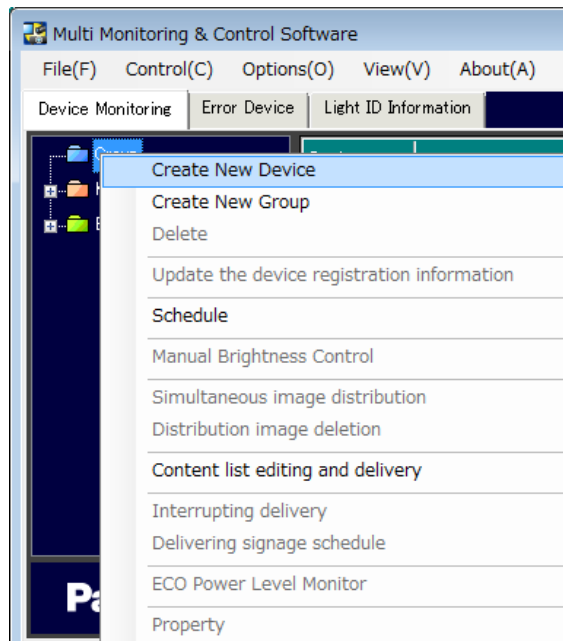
Multi Monitoring & Control Software

File(F) Control(C) Options(O) View(V) About(A)

Device Monitoring | Error Device | Light ID Information

Create New Device
Create New Group
Delete
Update the device registration information
Schedule
Manual Brightness Control
Simultaneous image distribution
Distribution image deletion
Content list editing and delivery
Interrupting delivery
Delivering signage schedule
ECO Power Level Monitor
Property